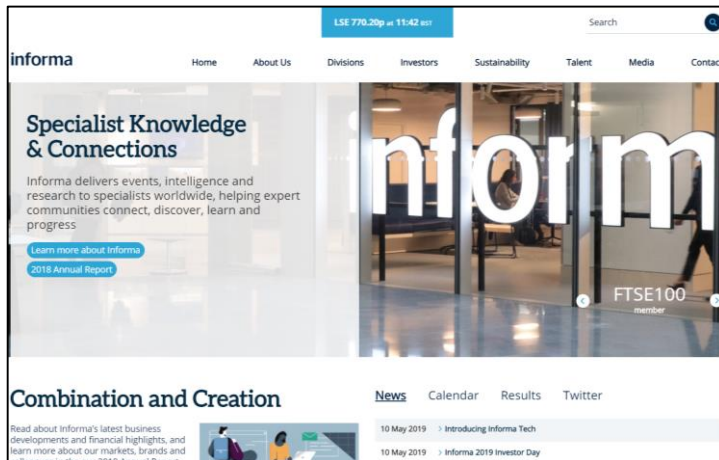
LSE 770.20p at 11:42 BST

Search

informa

Home About Us Divisions Investors Sustainability Talent Media Contac

Specialist Knowledge & Connections

Informa delivers events, intelligence and research to specialists worldwide, helping expert communities connect, discover, learn and progress

Learn more about Informa

2018 Annual Report

nform

FTSE100 member

Combination and Creation

Read about Informa's latest business developments and financial highlights, and learn more about our markets, brands and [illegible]

News Calendar Results Twitter

10 May 2019 > Introducing Informa Tech

10 May 2019 > Informa 2019 Investor Day